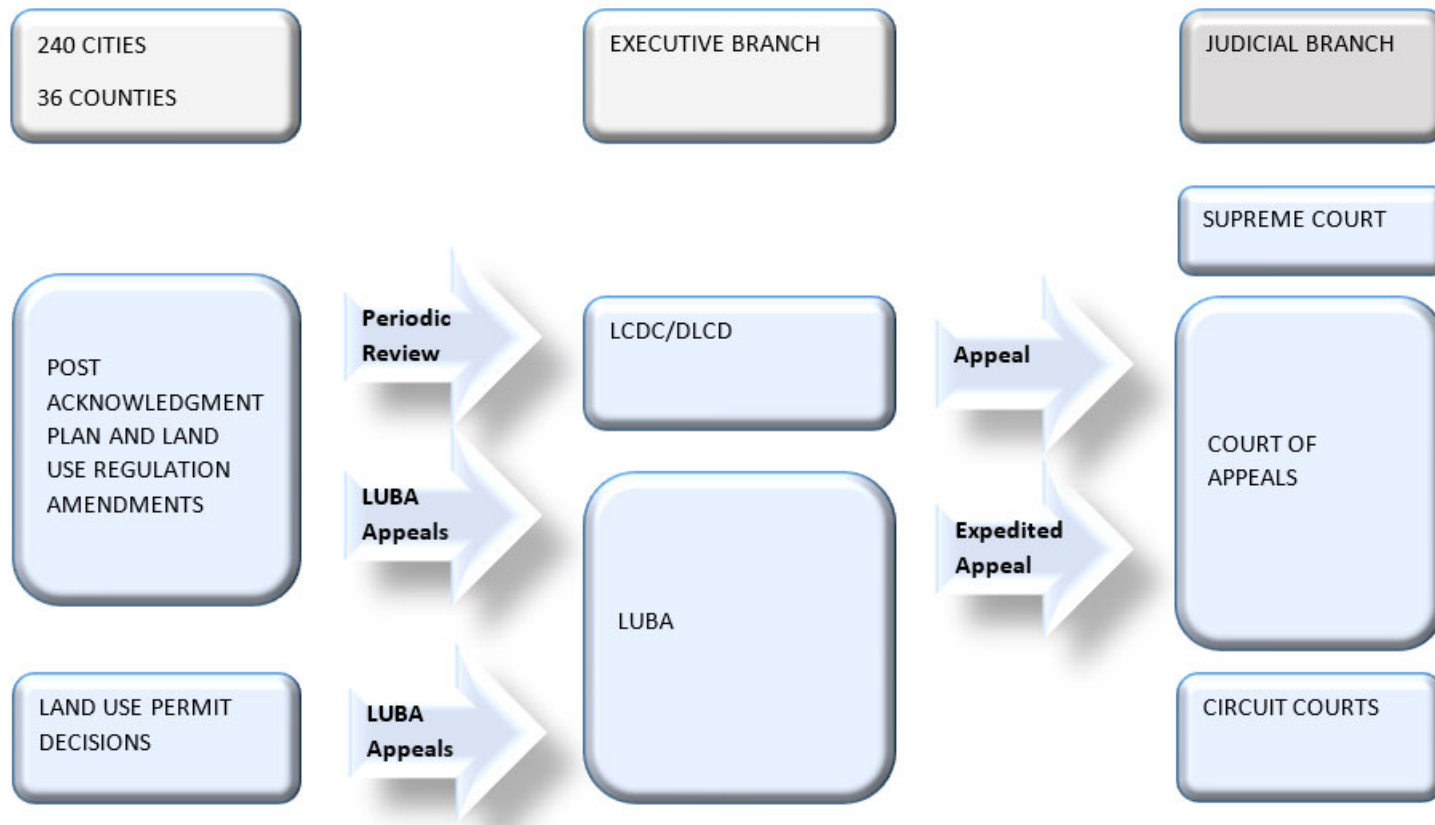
240 CITIES

36 COUNTIES

EXECUTIVE BRANCH

JUDICIAL BRANCH

SUPREME COURT

POST ACKNOWLEDGMENT PLAN AND LAND USE REGULATION AMENDMENTS

Periodic Review

LCDC/DLCD

Appeal

COURT OF APPEALS

LUBA Appeals

LUBA

Expedited Appeal

LAND USE PERMIT DECISIONS

LUBA Appeals

CIRCUIT COURTS